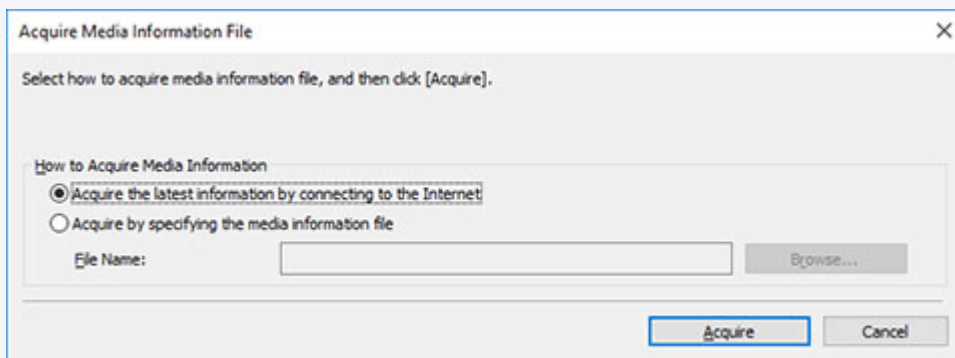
Acquire Media Information File

Select how to acquire media information file, and then click [Acquire].

How to Acquire Media Information

Acquire the latest information by connecting to the Internet

Acquire by specifying the media information file

File Name:

Browse...

Acquire

Cancel